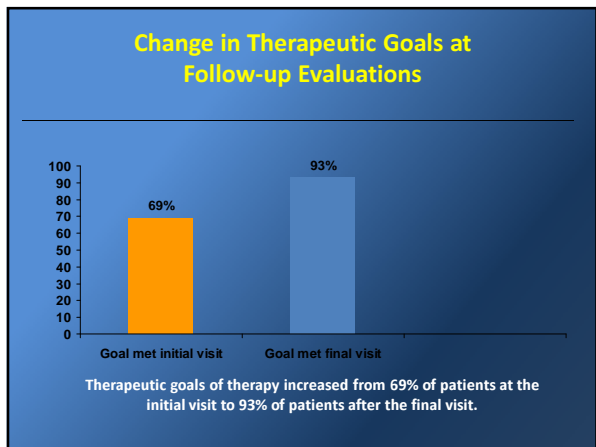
Change in Therapeutic Goals at Follow-up Evaluations

100
90
80
70
60
50
40
30
20
10
0

69%
93%

Goal met initial visit
Goal met final visit

Therapeutic goals of therapy increased from 69% of patients at the initial visit to 93% of patients after the final visit.